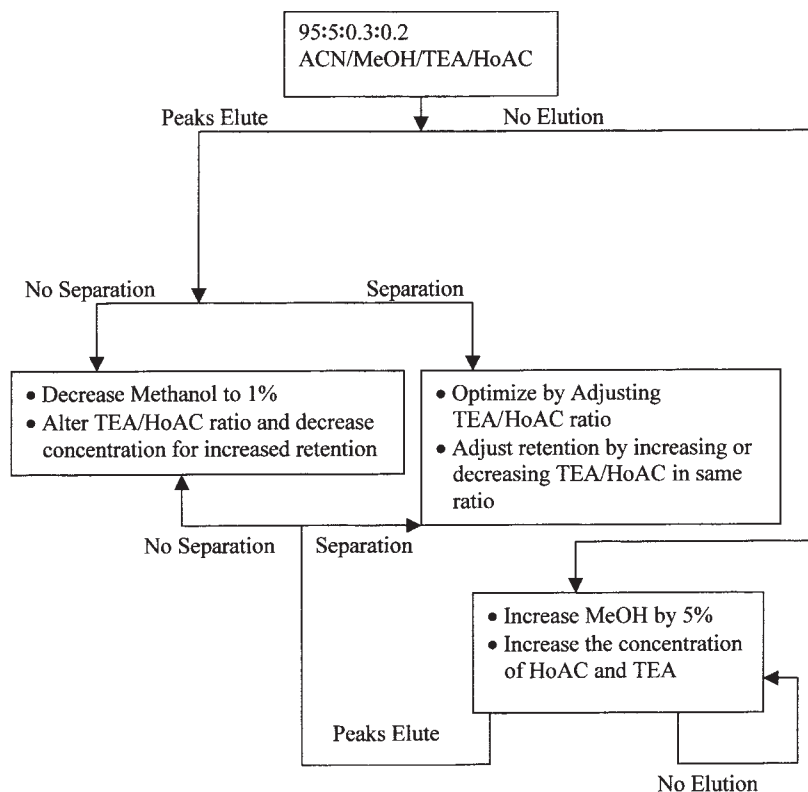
95:5:0.3:0.2
ACN/MeOH/TEA/HoAC

Peaks Elute

No Elution

No Separation

Separation

• Decrease Methanol to 1%
• Alter TEA/HoAC ratio and decrease concentration for increased retention

• Optimize by Adjusting TEA/HoAC ratio
• Adjust retention by increasing or decreasing TEA/HoAC in same ratio

No Separation

Separation

• Increase MeOH by 5%
• Increase the concentration of HoAC and TEA

Peaks Elute

No Elution